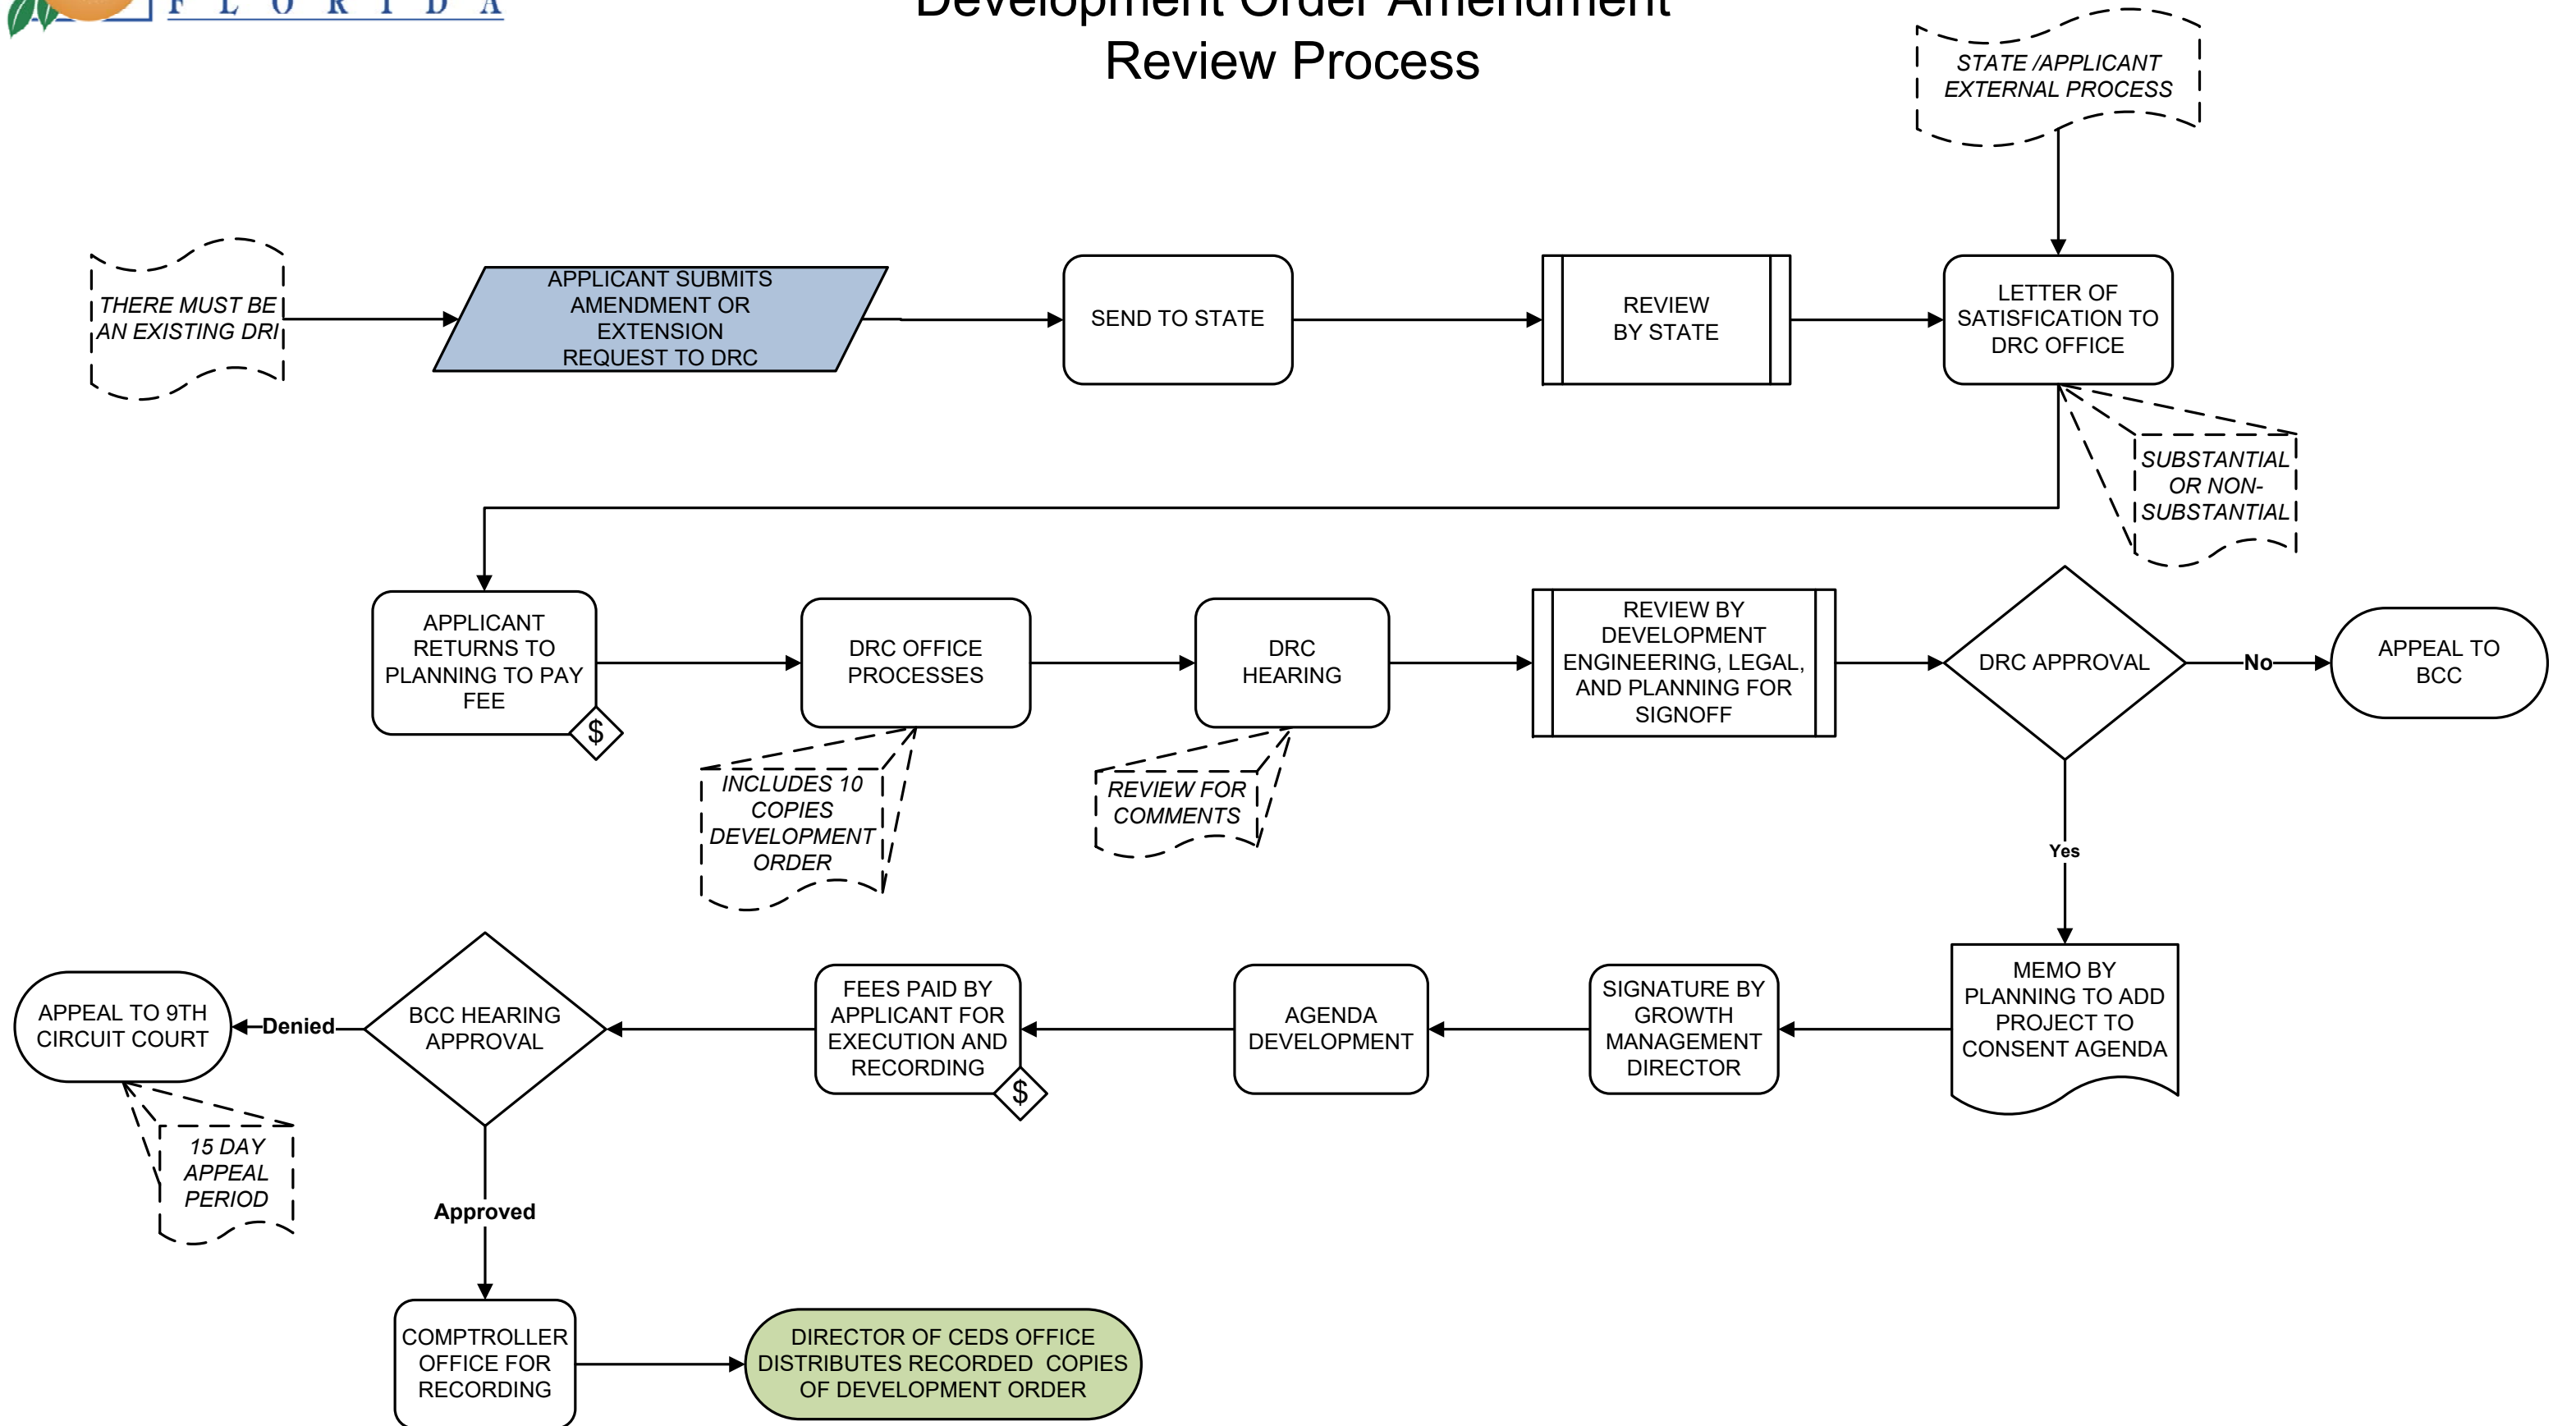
F L O R I D A

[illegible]

Review Process

STATE /APPLICANT EXTERNAL PROCESS

THERE MUST BE AN EXISTING DRI

APPLICANT SUBMITS AMENDMENT OR EXTENSION REQUEST TO DRC

SEND TO STATE

REVIEW BY STATE

LETTER OF SATISFICATION TO DRC OFFICE

SUBSTANTIAL OR NON-SUBSTANTIAL

APPLICANT RETURNS TO PLANNING TO PAY FEE

$

DRC OFFICE PROCESSES

INCLUDES 10 COPIES DEVELOPMENT ORDER

DRC HEARING

REVIEW FOR COMMENTS

REVIEW BY DEVELOPMENT ENGINEERING, LEGAL, AND PLANNING FOR SIGNOFF

DRC APPROVAL

No

APPEAL TO BCC

Yes

MEMO BY PLANNING TO ADD PROJECT TO CONSENT AGENDA

SIGNATURE BY GROWTH MANAGEMENT DIRECTOR

AGENDA DEVELOPMENT

FEES PAID BY APPLICANT FOR EXECUTION AND RECORDING

$

BCC HEARING APPROVAL

Denied

APPEAL TO 9TH CIRCUIT COURT

15 DAY APPEAL PERIOD

Approved

COMPTROLLER OFFICE FOR RECORDING

DIRECTOR OF CEDS OFFICE DISTRIBUTES RECORDED COPIES OF DEVELOPMENT ORDER